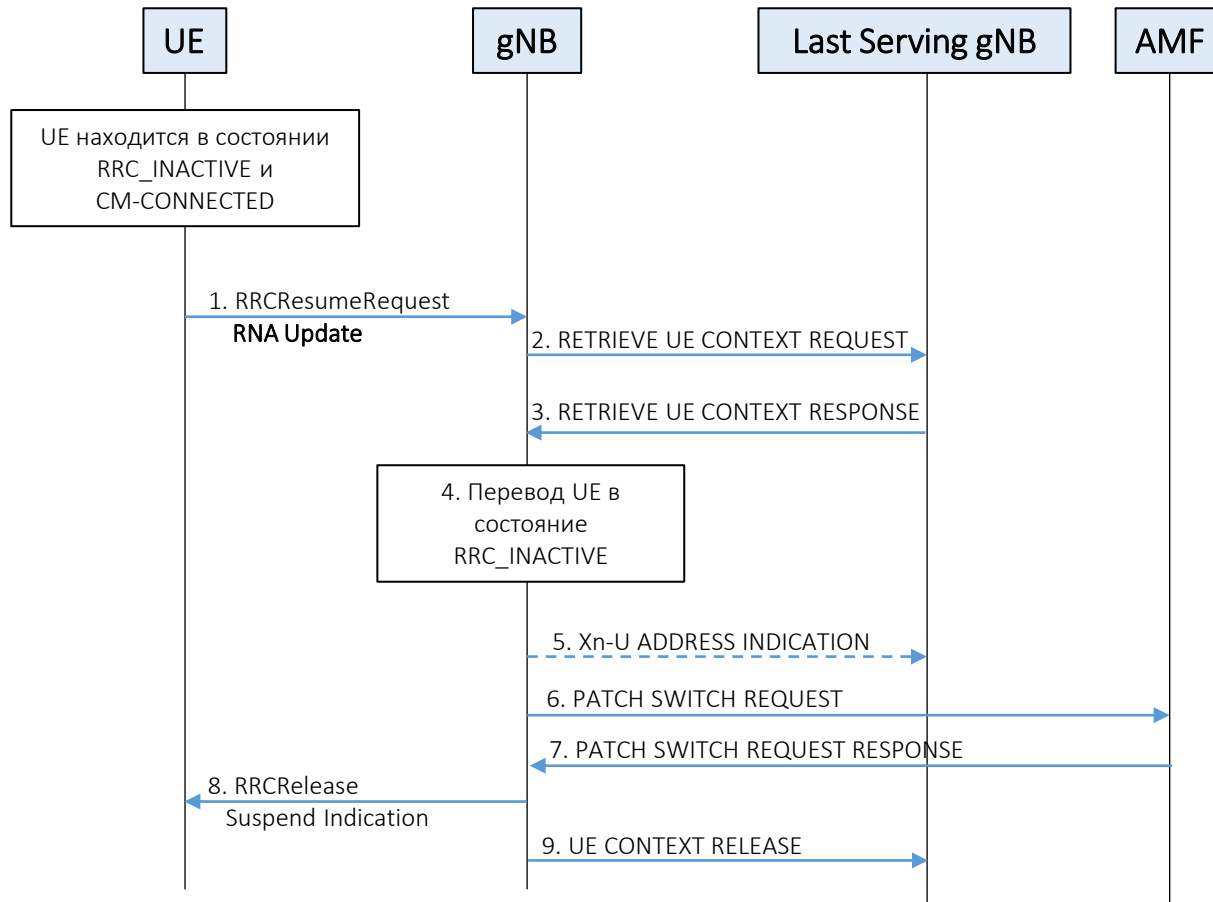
UE

gNB

Last Serving gNB

AMF

UE находится в состоянии RRC_INACTIVE и CM-CONNECTED

1. RRCResumeRequest
RNA Update

2. RETRIEVE UE CONTEXT REQUEST

3. RETRIEVE UE CONTEXT RESPONSE

4. Перевод UE в состояние RRC_INACTIVE

5. Xn-U ADDRESS INDICATION

6. PATCH SWITCH REQUEST

7. PATCH SWITCH REQUEST RESPONSE

8. RRCRelease
Suspend Indication

9. UE CONTEXT RELEASE